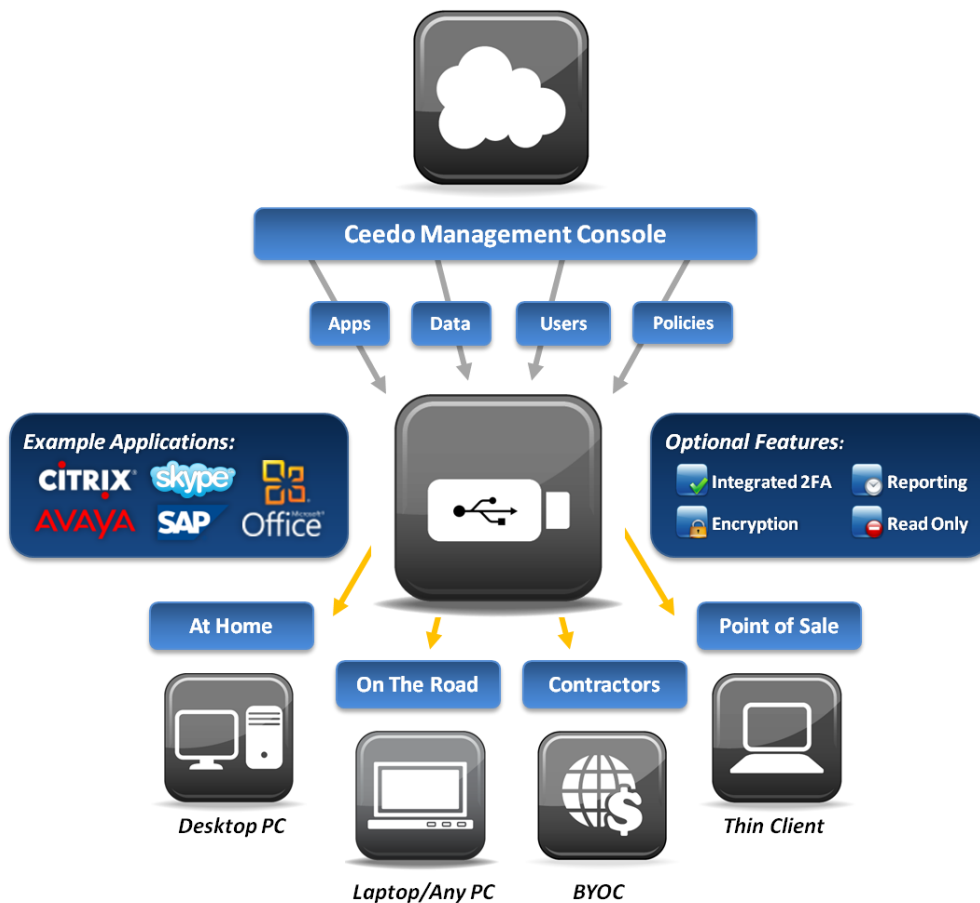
Ceedo Management Console

Apps

Data

Users

Policies

Example Applications:

CITRIX

skype

AVAYA

SAP

Microsoft Office

Optional Features:

Integrated 2FA

Reporting

Encryption

Read Only

At Home

On The Road

Contractors

Point of Sale

Desktop PC

Laptop/Any PC

BYOC

Thin Client